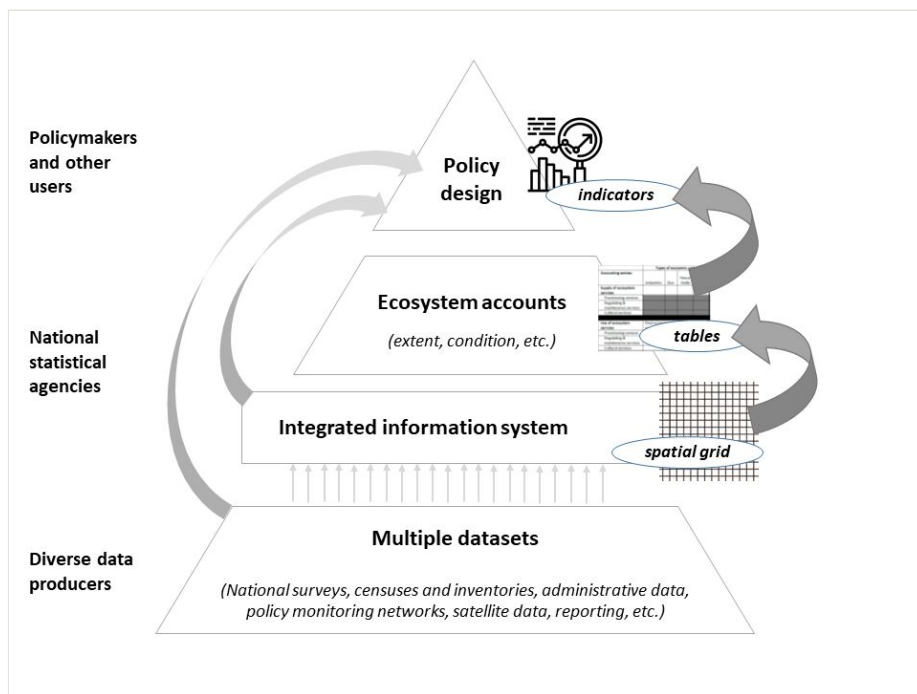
Policymakers and other users

Policy design

indicators

Ecosystem accounts

(extent, condition, etc.)

tables

National statistical agencies

Integrated information system

spatial grid

Multiple datasets

(National surveys, censuses and inventories, administrative data, policy monitoring networks, satellite data, reporting, etc.)

Diverse data producers